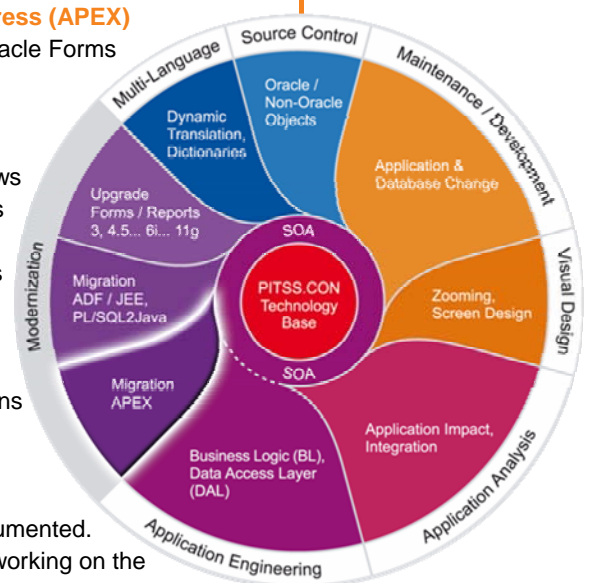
ress (APEX)
acle Forms

ws
s

s

ns

umented.
working on the

Source Control
Multi-Language
Maintenance / Development
Oracle / Non-Oracle Objects
Dynamic Translation, Dictionaries
Application & Database Change
Upgrade Forms / Reports 3, 4.5... 6i... 11g
SOA
Visual Design
Modernization
Migration ADF / JEE, PL/SQL2Java
PITSS.CON Technology Base
Zooming, Screen Design
SOA
Migration APEX
Application Impact, Integration
Business Logic (BL), Data Access Layer (DAL)
Application Analysis
Application Engineering